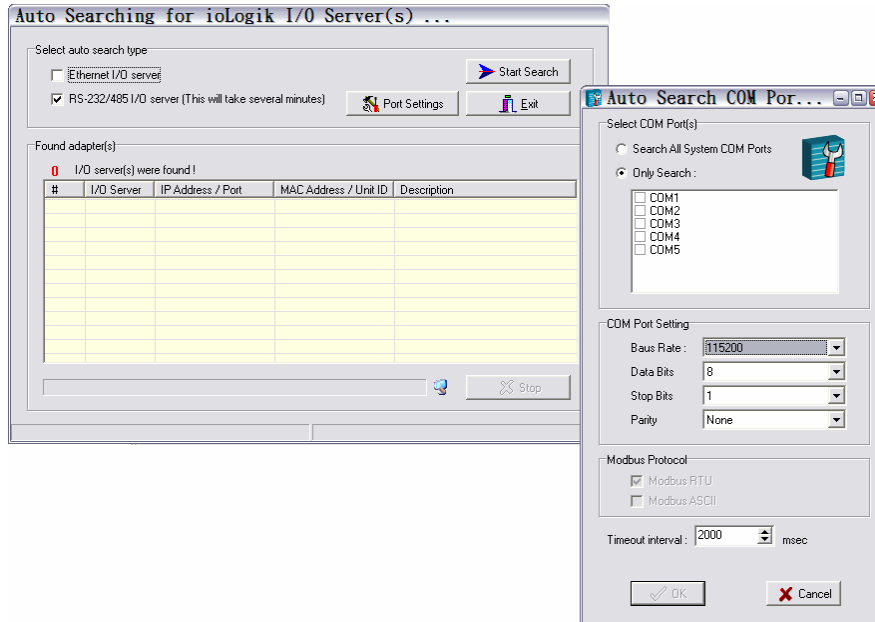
Auto Searching for ioLogik I/O Server(s) ...

Select auto search type

Ethernet I/O server

RS-232/485 I/O server (This will take several minutes)

Start Search

Port Settings

Exit

Found adapter(s)

0 I/O server(s) were found !

| # | I/O Server | IP Address / Port | MAC Address / Unit ID | Description |
|---|---|---|---|---|

Stop

Auto Search COM Por...

Select COM Port(s)

Search All System COM Ports

Only Search :

COM1
COM2
COM3
COM4
COM5

COM Port Setting

Baus Rate : 115200

Data Bits 8

Stop Bits 1

Parity None

Modbus Protocol

Modbus RTU

Modbus ASCII

Timeout interval : 2000 msec

OK

Cancel